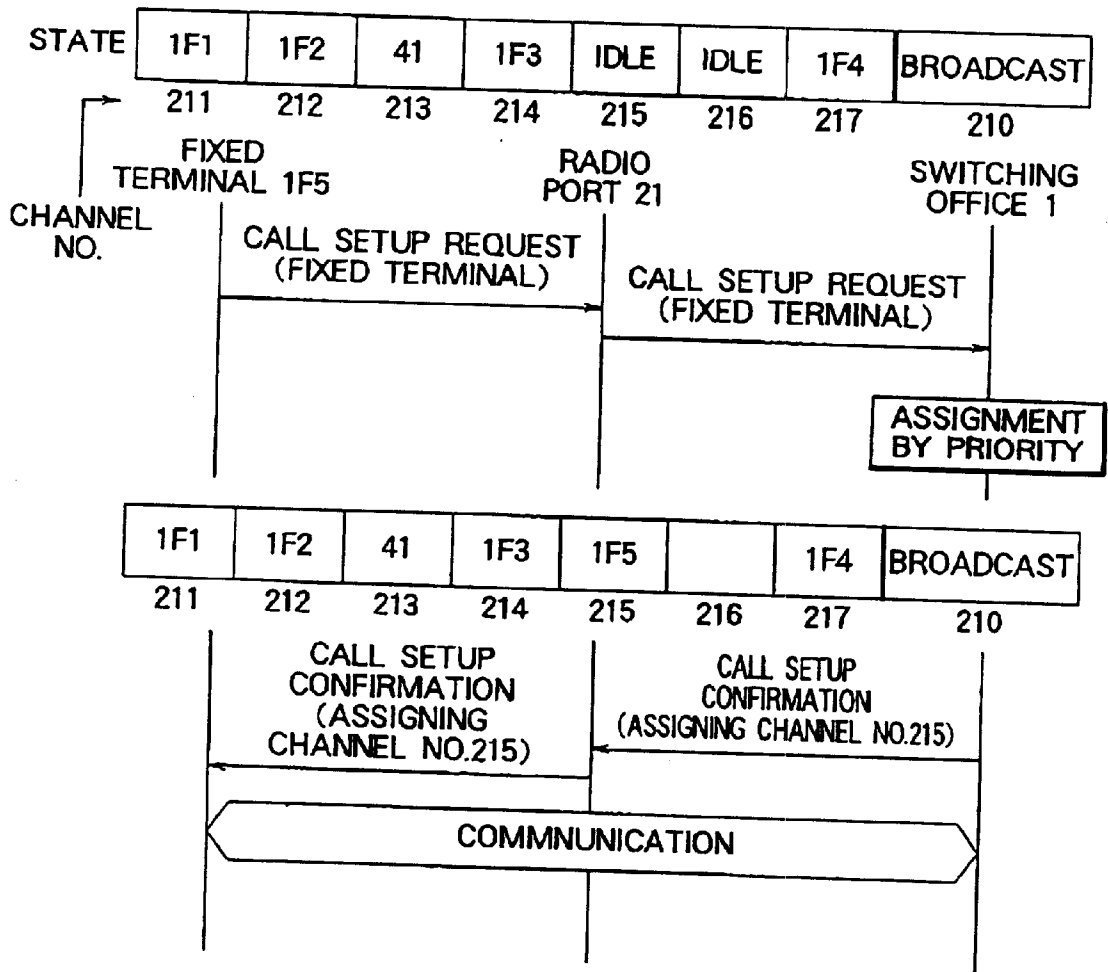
STATE

| 1F1 | 1F2 | 41 | 1F3 | IDLE | IDLE | 1F4 | BROADCAST |
|---|---|---|---|---|---|---|---|
| 211 | 212 | 213 | 214 | 215 | 216 | 217 | 210 |

CHANNEL NO.

FIXED TERMINAL 1F5

RADIO PORT 21

SWITCHING OFFICE 1

CALL SETUP REQUEST (FIXED TERMINAL)

CALL SETUP REQUEST (FIXED TERMINAL)

ASSIGNMENT BY PRIORITY

| 1F1 | 1F2 | 41 | 1F3 | 1F5 | | 1F4 | BROADCAST |
|---|---|---|---|---|---|---|---|
| 211 | 212 | 213 | 214 | 215 | 216 | 217 | 210 |

CALL SETUP CONFIRMATION (ASSIGNING CHANNEL NO.215)

CALL SETUP CONFIRMATION (ASSIGNING CHANNEL NO.215)

COMMNUNICATION